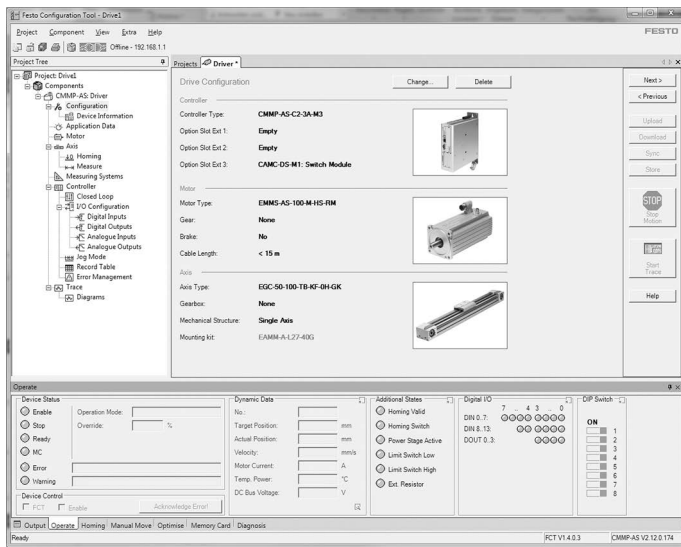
Festo Configuration Tool - Drive1

Project Component View Extra Help

FESTO

Offline - 192.168.1.1

Project Tree

Project: Drive1
Components
CMMP-AS: Driver
Configuration
Device Information
Application Data
Motor
Axis
Homing
Measure
Measuring Systems
Controller
Closed Loop
I/O Configuration
Digital Inputs
Digital Outputs
Analogue Inputs
Analogue Outputs
Jog Mode
Record Table
Error Management
Trace
Diagrams

Projects Driver *

Drive Configuration

Change... Delete

Controller

Controller Type: CMMP-AS-C2-3A-M3
Option Slot Ext 1: Empty
Option Slot Ext 2: Empty
Option Slot Ext 3: CAMC-DS-M1: Switch Module

Motor

Motor Type: EMMS-AS-100-M-HS-RM
Gear: None
Brake: No
Cable Length: < 15 m

Axis

Axis Type: EGC-50-100-TB-KF-0H-GK
Gearbox: None
Mechanical Structure: Single Axis
Mounting kit: EAMM-A-L27-40G

Next >
< Previous
Upload
Download
Sync
Store
STOP
Stop Motion
Start Trace
Help

Operate

Device Status
Enable
Operation Mode:
Stop
Override: %
Ready
MC
Error
Warning
Device Control
FCT
Enable
Acknowledge Error!

Dynamic Data
No.:
Target Position: mm
Actual Position: mm
Velocity: mm/s
Motor Current: A
Temp. Power: °C
DC Bus Voltage: V

Additional States
Homing Valid
Homing Switch
Power Stage Active
Limit Switch Low
Limit Switch High
Ext. Resistor

Digital I/O
7 ... 4 3 ... 0
DIN 0..7:
DIN 8..13:
DOUT 0..3:

DIP Switch
ON
1
2
3
4
5
6
7
8

Output Operate Homing Manual Move Optimise Memory Card Diagnosis

Ready
FCT V1.4.0.3
CMMP-AS V2.12.0.174